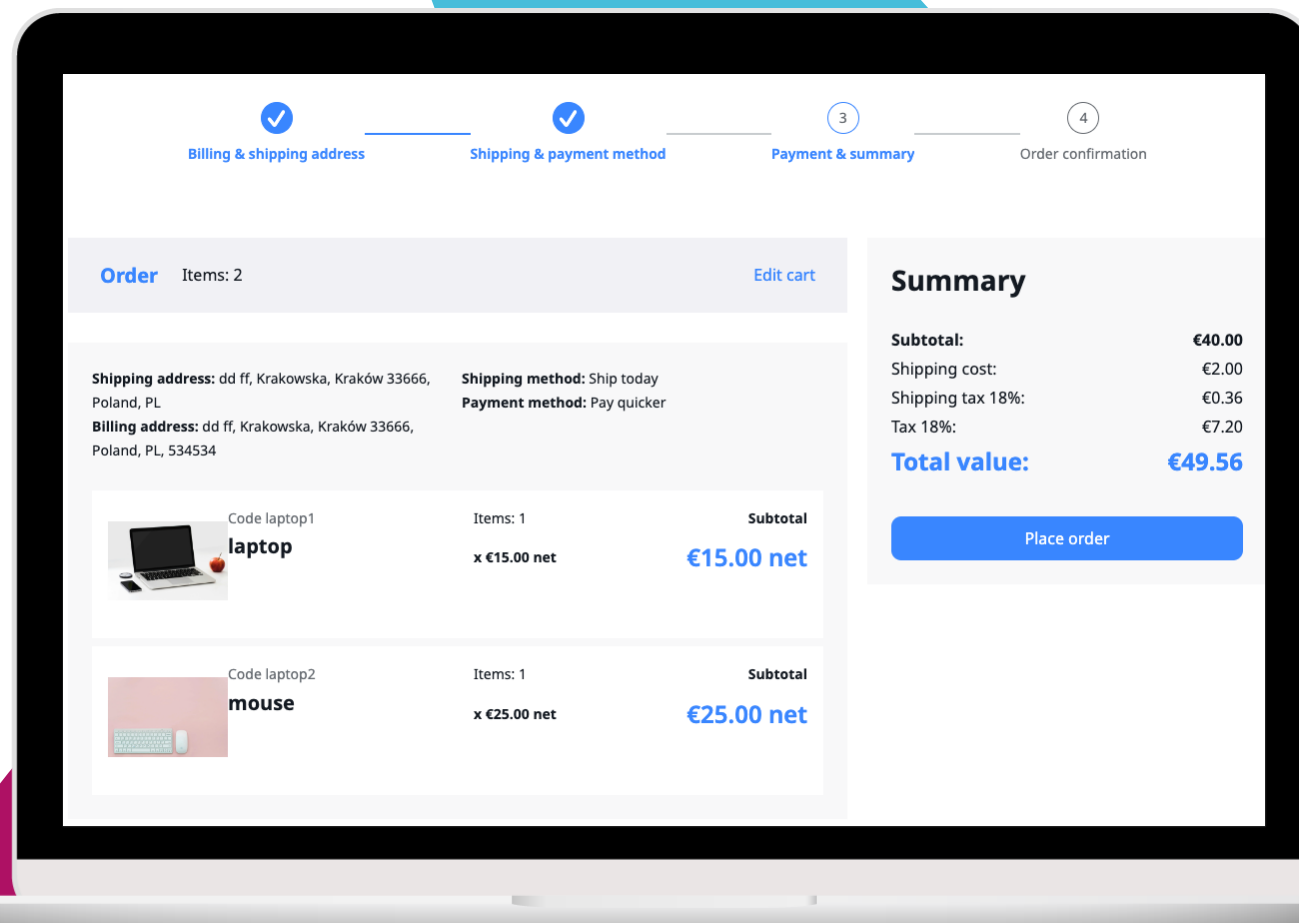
Billing & shipping address

Shipping & payment method

3
Payment & summary

4
Order confirmation

Order Items: 2 Edit cart

Shipping address: dd ff, Krakowska, Kraków 33666, Poland, PL
Billing address: dd ff, Krakowska, Kraków 33666, Poland, PL, 534534

Shipping method: Ship today
Payment method: Pay quicker

Code laptop1
laptop
Items: 1
x €15.00 net
Subtotal
€15.00 net

Code laptop2
mouse
Items: 1
x €25.00 net
Subtotal
€25.00 net

Summary

| Subtotal: | €40.00 |
|---|---|
| Shipping cost: | €2.00 |
| Shipping tax 18%: | €0.36 |
| Tax 18%: | €7.20 |
| Total value: | €49.56 |

Place order